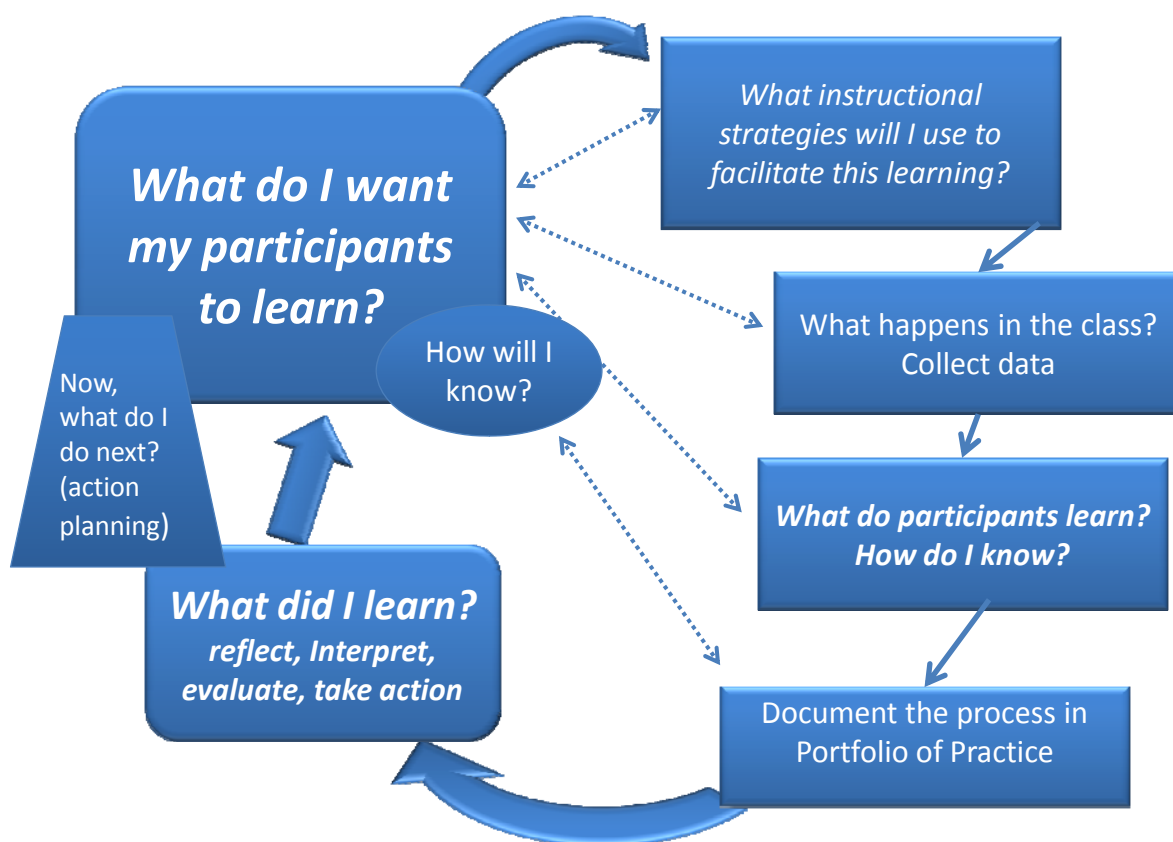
What do I want my participants to learn?

How will I know?

Now, what do I do next? (action planning)

What instructional strategies will I use to facilitate this learning?

What happens in the class? Collect data

What do participants learn? How do I know?

Document the process in Portfolio of Practice

What did I learn? reflect, Interpret, evaluate, take action